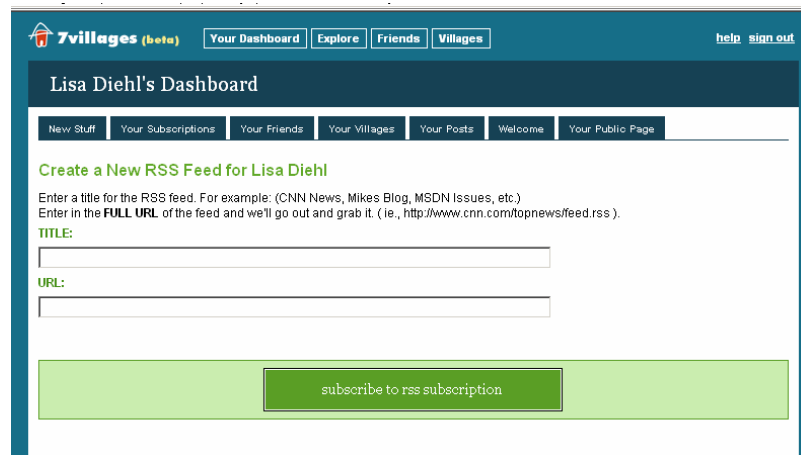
7villages (beta) Your Dashboard Explore Friends Villages help sign out

Lisa Diehl's Dashboard

New Stuff Your Subscriptions Your Friends Your Villages Your Posts Welcome Your Public Page

Create a New RSS Feed for Lisa Diehl

Enter a title for the RSS feed. For example: (CNN News, Mikes Blog, MSDN Issues, etc.)
Enter in the FULL URL of the feed and we'll go out and grab it. ( ie., http://www.cnn.com/topnews/feed.rss ).

TITLE:

URL:

subscribe to rss subscription